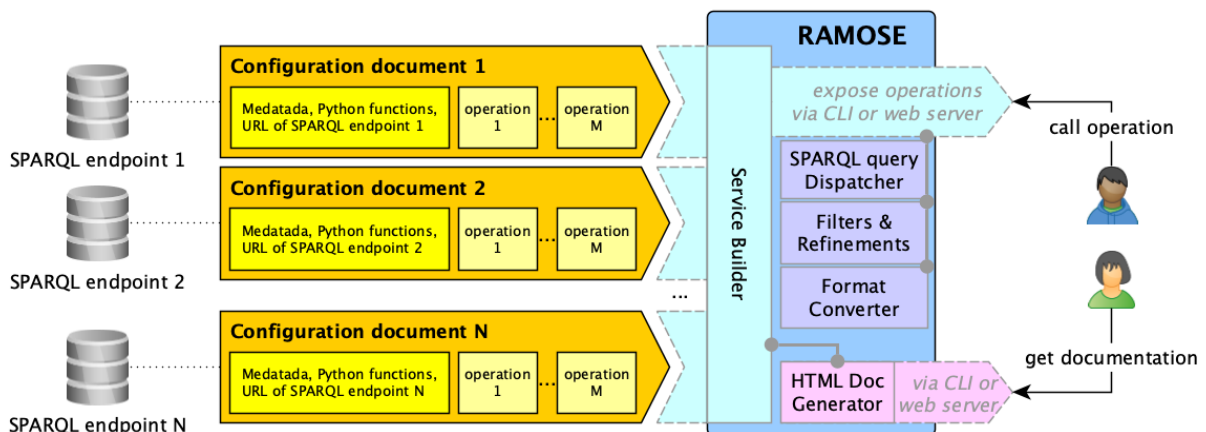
RAMOSE

Configuration document 1

Medatada, Python functions, URL of SPARQL endpoint 1

operation 1

...

operation M

SPARQL endpoint 1

Configuration document 2

Medatada, Python functions, URL of SPARQL endpoint 2

operation 1

...

operation M

SPARQL endpoint 2

...

Configuration document N

Medatada, Python functions, URL of SPARQL endpoint N

operation 1

...

operation M

SPARQL endpoint N

Service Builder

expose operations via CLI or web server

SPARQL query Dispatcher

Filters & Refinements

Format Converter

HTML Doc Generator

via CLI or web server

call operation

get documentation